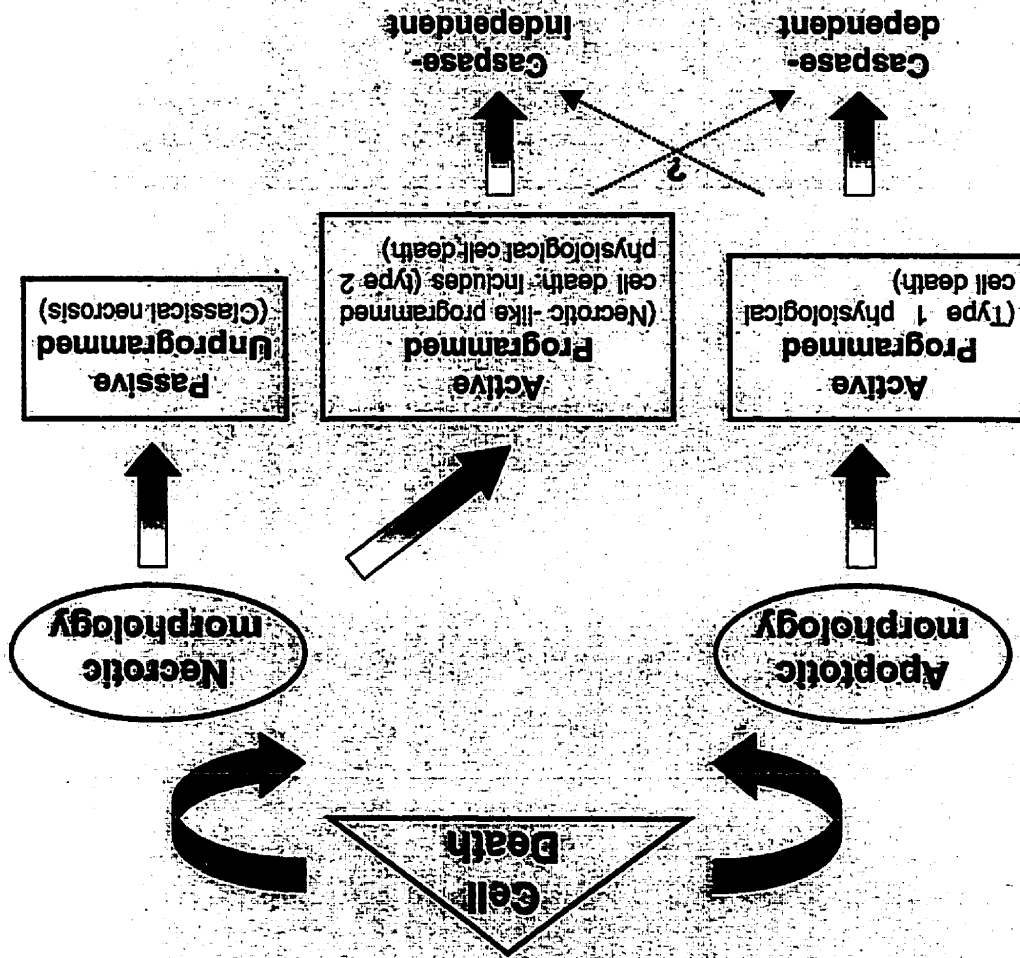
Cell Death

Apoptotic morphology

Necrotic morphology

Active
Programmed
(Type 1 physiological cell death)

Active
Programmed
(Necrotic -like programmed cell death- includes (type 2 physiological cell death)

Passive
Unprogrammed
(Classical necrosis)

?

Caspase-dependent

Caspase-independent